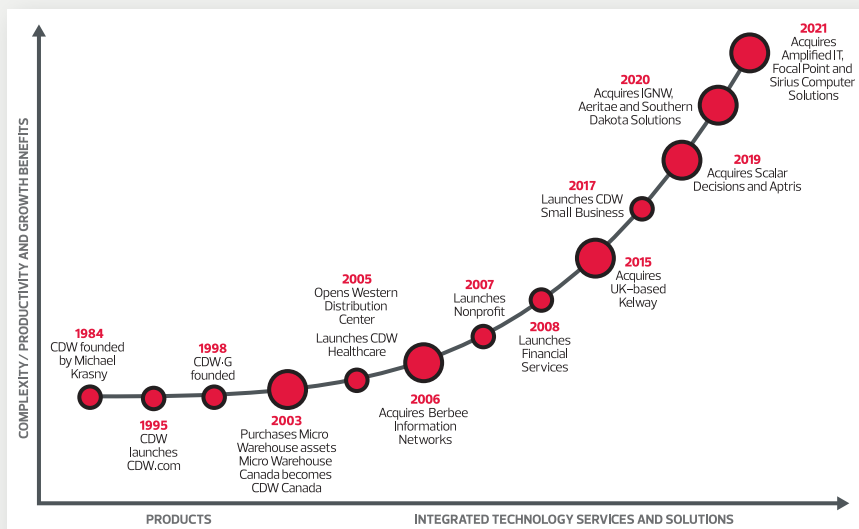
COMPLEXITY / PRODUCTIVITY AND GROWTH BENEFITS

1984
CDW founded by Michael Krasny

1995
CDW launches CDW.com

1998
CDW·G founded

2003
Purchases Micro Warehouse assets Micro Warehouse Canada becomes CDW Canada

2005
Opens Western Distribution Center

Launches CDW Healthcare

2006
Acquires Berbee Information Networks

2007
Launches Nonprofit

2008
Launches Financial Services

2015
Acquires UK–based Kelway

2017
Launches CDW Small Business

2019
Acquires Scalar Decisions and Aptris

2020
Acquires IGNW, Aeritae and Southern Dakota Solutions

2021
Acquires Amplified IT, Focal Point and Sirius Computer Solutions

PRODUCTS

INTEGRATED TECHNOLOGY SERVICES AND SOLUTIONS